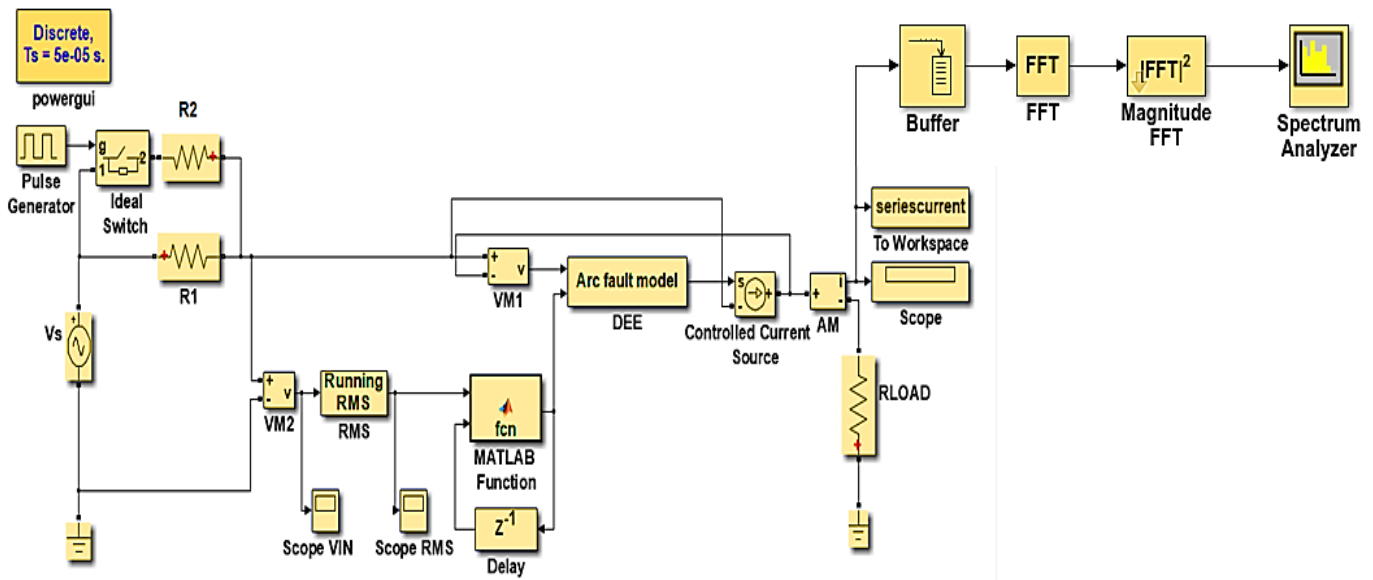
Discrete,
Ts = 5e-05 s.
powergui

Pulse Generator

g
1
2
Ideal Switch

R2

R1

Vs

+
-
v
VM1

Arc fault model
DEE

s
Controlled Current Source

+
-
i
AM

Buffer

FFT
FFT

$|FFT|^2$
Magnitude FFT

Spectrum Analyzer

seriescurrent
To Workspace

Scope

RLOAD

+
-
v
VM2

Running RMS
RMS

fcn
MATLAB Function

$Z^{-1}$
Delay

Scope VIN

Scope RMS